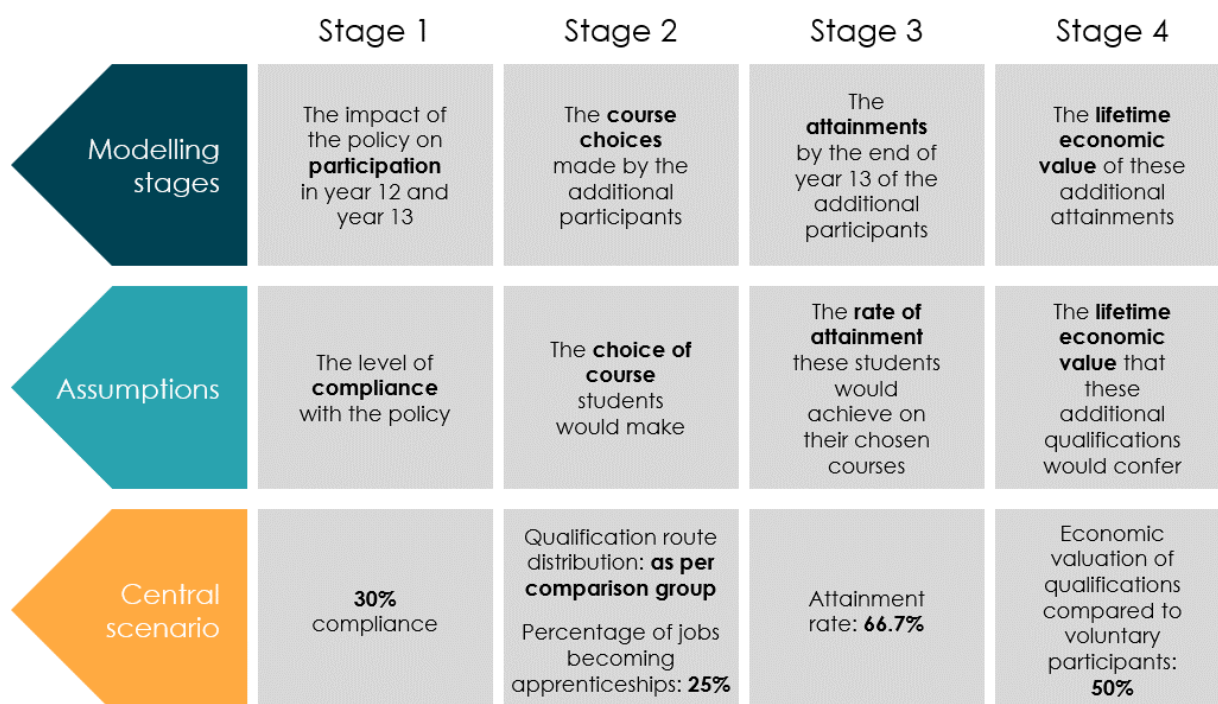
|  | Stage 1 | Stage 2 | Stage 3 | Stage 4 |
|---|---|---|---|---|
| Modelling stages | The impact of the policy on **participation** in year 12 and year 13 | The **course choices** made by the additional participants | The **attainments** by the end of year 13 of the additional participants | The **lifetime economic value** of these additional attainments |
| Assumptions | The level of **compliance** with the policy | The **choice of course** students would make | The **rate of attainment** these students would achieve on their chosen courses | The **lifetime economic value** that these additional qualifications would confer |
| Central scenario | **30%** compliance | Qualification route distribution: **as per comparison group** Percentage of jobs becoming apprenticeships: **25%** | Attainment rate: **66.7%** | Economic valuation of qualifications compared to voluntary participants: **50%** |